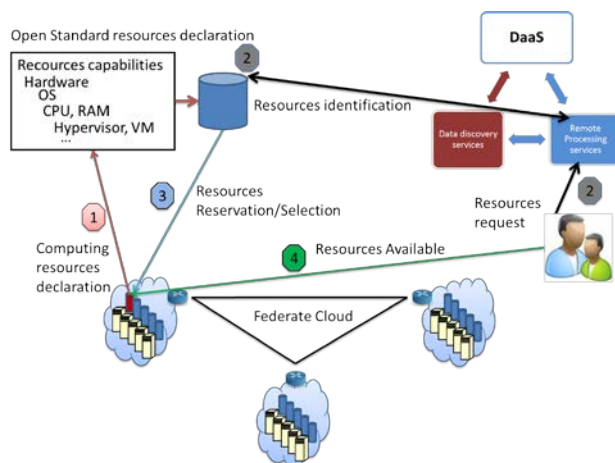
Open Standard resources declaration

Recources capabilities
Hardware
OS
CPU, RAM
Hypervisor, VM
...

2

Resources identification

DaaS

Data discovery services

Remote Processing services

3

Resources Reservation/Selection

1

Computing resources declaration

Resources request

2

4

Resources Available

Federate Cloud